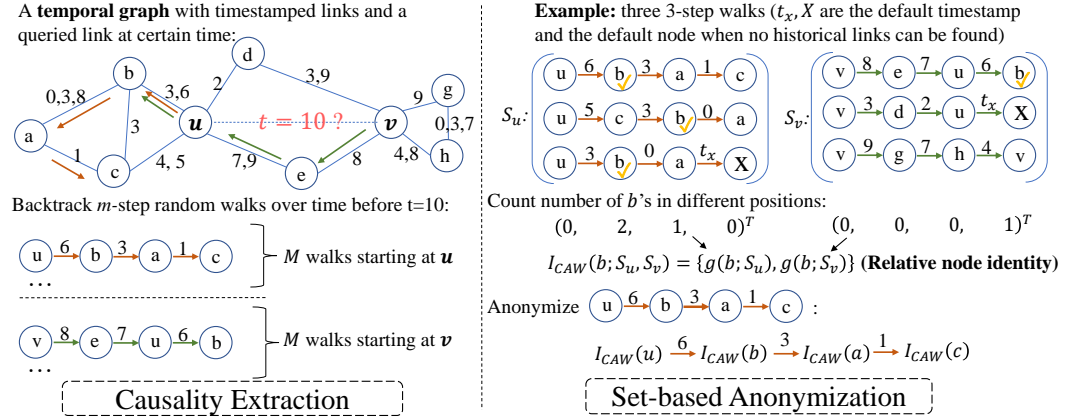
A **temporal graph** with timestamped links and a queried link at certain time:

b, d, g, a, u, v, c, e, h

0,3,8  3,6  2  3,9  9  3  0,3,7  1  4, 5  7,9  8  4,8

$t = 10$ ?

Backtrack $m$-step random walks over time before t=10:

u $\xrightarrow{6}$ b $\xrightarrow{3}$ a $\xrightarrow{1}$ c  } $M$ walks starting at $\boldsymbol{u}$

…

v $\xrightarrow{8}$ e $\xrightarrow{7}$ u $\xrightarrow{6}$ b  } $M$ walks starting at $\boldsymbol{v}$

…

Causality Extraction

**Example:** three 3-step walks ($t_x, X$ are the default timestamp and the default node when no historical links can be found)

$S_u$: u $\xrightarrow{6}$ b $\xrightarrow{3}$ a $\xrightarrow{1}$ c
u $\xrightarrow{5}$ c $\xrightarrow{3}$ b $\xrightarrow{0}$ a
u $\xrightarrow{3}$ b $\xrightarrow{0}$ a $\xrightarrow{t_x}$ **X**

$S_v$: v $\xrightarrow{8}$ e $\xrightarrow{7}$ u $\xrightarrow{6}$ b
v $\xrightarrow{3}$ d $\xrightarrow{2}$ u $\xrightarrow{t_x}$ **X**
v $\xrightarrow{9}$ g $\xrightarrow{7}$ h $\xrightarrow{4}$ v

Count number of $b$'s in different positions:

$(0, \quad 2, \quad 1, \quad 0)^T$   $(0, \quad 0, \quad 0, \quad 1)^T$

$I_{CAW}(b; S_u, S_v) = \{g(b; S_u), g(b; S_v)\}$ **(Relative node identity)**

Anonymize u $\xrightarrow{6}$ b $\xrightarrow{3}$ a $\xrightarrow{1}$ c :

$I_{CAW}(u) \xrightarrow{6} I_{CAW}(b) \xrightarrow{3} I_{CAW}(a) \xrightarrow{1} I_{CAW}(c)$

Set-based Anonymization